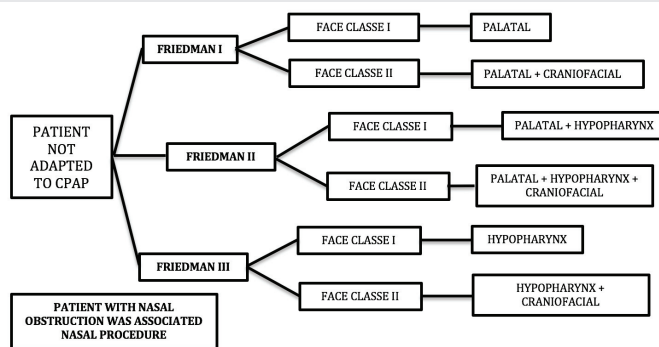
PATIENT NOT ADAPTED TO CPAP

FRIEDMAN I

FACE CLASSE I

PALATAL

FACE CLASSE II

PALATAL + CRANIOFACIAL

FRIEDMAN II

FACE CLASSE I

PALATAL + HYPOPHARYNX

FACE CLASSE II

PALATAL + HYPOPHARYNX + CRANIOFACIAL

FRIEDMAN III

FACE CLASSE I

HYPOPHARYNX

FACE CLASSE II

HYPOPHARYNX + CRANIOFACIAL

PATIENT WITH NASAL OBSTRUCTION WAS ASSOCIATED NASAL PROCEDURE